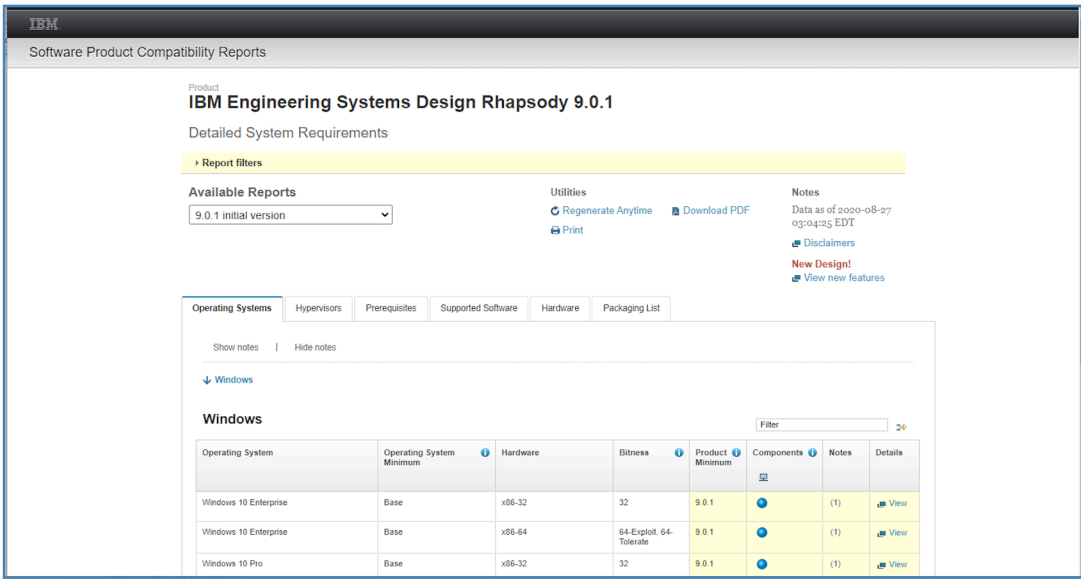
IBM

Software Product Compatibility Reports

Product
IBM Engineering Systems Design Rhapsody 9.0.1

Detailed System Requirements

Report filters

Available Reports
9.0.1 initial version

Utilities
Regenerate Anytime
Download PDF
Print

Notes
Data as of 2020-08-27 03:04:25 EDT
Disclaimers
New Design!
View new features

Operating Systems | Hypervisors | Prerequisites | Supported Software | Hardware | Packaging List

Show notes | Hide notes

Windows

Windows

Filter

| Operating System | Operating System Minimum | Hardware | Bitness | Product Minimum | Components | Notes | Details |
|---|---|---|---|---|---|---|---|
| Windows 10 Enterprise | Base | x86-32 | 32 | 9.0.1 | | (1) | View |
| Windows 10 Enterprise | Base | x86-64 | 64-Exploit, 64-Tolerate | 9.0.1 | | (1) | View |
| Windows 10 Pro | Base | x86-32 | 32 | 9.0.1 | | (1) | View |